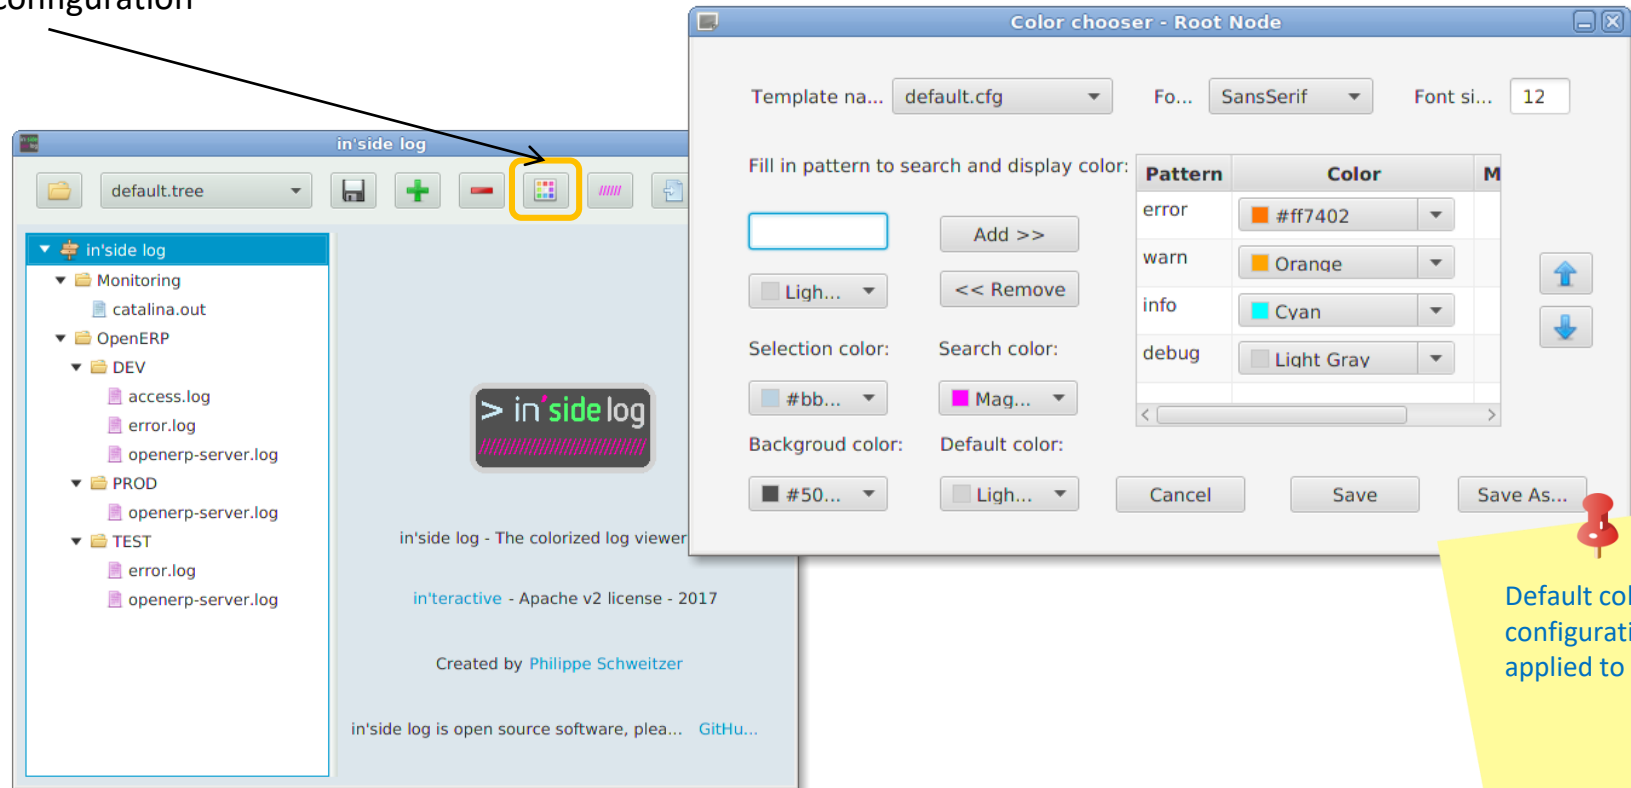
configuration

in'side log

default.tree

in'side log
Monitoring
catalina.out
OpenERP
DEV
access.log
error.log
openerp-server.log
PROD
openerp-server.log
TEST
error.log
openerp-server.log

> in'side log

in'side log - The colorized log viewer

in'teractive - Apache v2 license - 2017

Created by Philippe Schweitzer

in'side log is open source software, plea... GitHu...

Color chooser - Root Node

Template na... default.cfg Fo... SansSerif Font si... 12

Fill in pattern to search and display color:

| Pattern | Color | M |
|---|---|---|
| error | #ff7402 | |
| warn | Orange | |
| info | Cyan | |
| debug | Light Gray | |

Add >>
Ligh...
<< Remove

Selection color: Search color:
#bb... Mag...

Backgroud color: Default color:
#50... Ligh...

Cancel Save Save As...

Default col
configurati
applied to